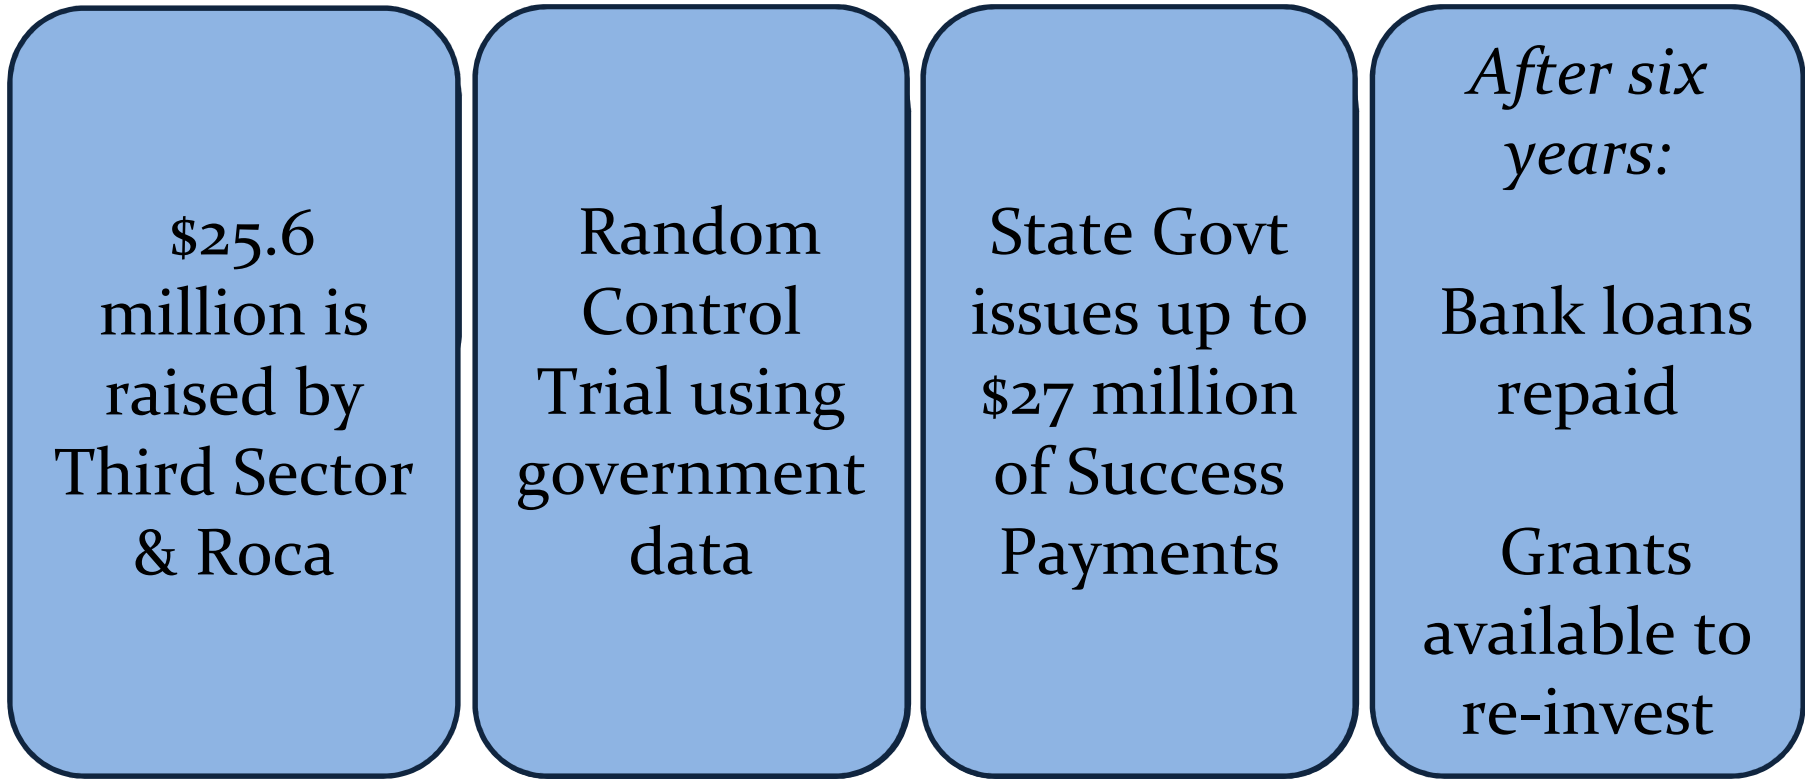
$25.6 million is raised by Third Sector & Roca

Random Control Trial using government data

State Govt issues up to $27 million of Success Payments

After six years:

Bank loans repaid

Grants available to re-invest